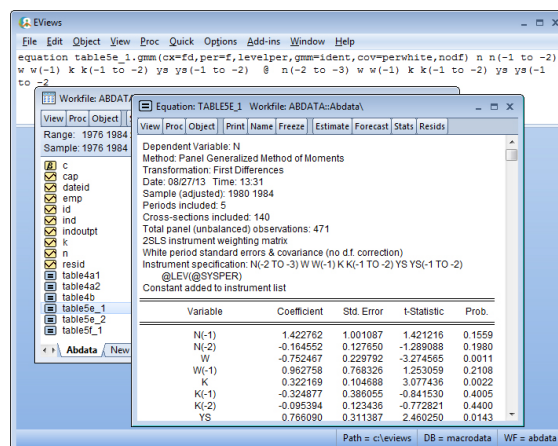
EViews

File Edit Object View Proc Quick Options Add-ins Window Help

equation table5e_1.gmm(cx=fd,per=f,levelper,gmm=ident,cov=perwhite,nodf) n n(-1 to -2) w w(-1) k k(-1 to -2) ys ys(-1 to -2) @ n(-2 to -3) w w(-1) k k(-1 to -2) ys ys(-1 to -2

Workfile: ABDATA

View Proc Object

Range: 1976 1984

Sample: 1976 1984

c
cap
dateid
emp
id
ind
indoutpt
k
n
resid
table4a1
table4a2
table4b
table5e_1
table5e_2
table5f_1

Abdata New

Equation: TABLE5E_1 Workfile: ABDATA::Abdata\

View Proc Object Print Name Freeze Estimate Forecast Stats Resids

Dependent Variable: N
Method: Panel Generalized Method of Moments
Transformation: First Differences
Date: 08/27/13 Time: 13:31
Sample (adjusted): 1980 1984
Periods included: 5
Cross-sections included: 140
Total panel (unbalanced) observations: 471
2SLS instrument weighting matrix
White period standard errors & covariance (no d.f. correction)
Instrument specification: N(-2 TO -3) W W(-1) K K(-1 TO -2) YS YS(-1 TO -2)
@LEV(@SYSPER)
Constant added to instrument list

| Variable | Coefficient | Std. Error | t-Statistic | Prob. |
|---|---|---|---|---|
| N(-1) | 1.422762 | 1.001087 | 1.421216 | 0.1559 |
| N(-2) | -0.164552 | 0.127650 | -1.289088 | 0.1980 |
| W | -0.752467 | 0.229792 | -3.274565 | 0.0011 |
| W(-1) | 0.962758 | 0.768326 | 1.253059 | 0.2108 |
| K | 0.322169 | 0.104688 | 3.077436 | 0.0022 |
| K(-1) | -0.324877 | 0.386055 | -0.841530 | 0.4005 |
| K(-2) | -0.095394 | 0.123436 | -0.772821 | 0.4400 |
| YS | 0.766090 | 0.311387 | 2.460250 | 0.0143 |

Path = c:\eviews DB = macrodata WF = abdata